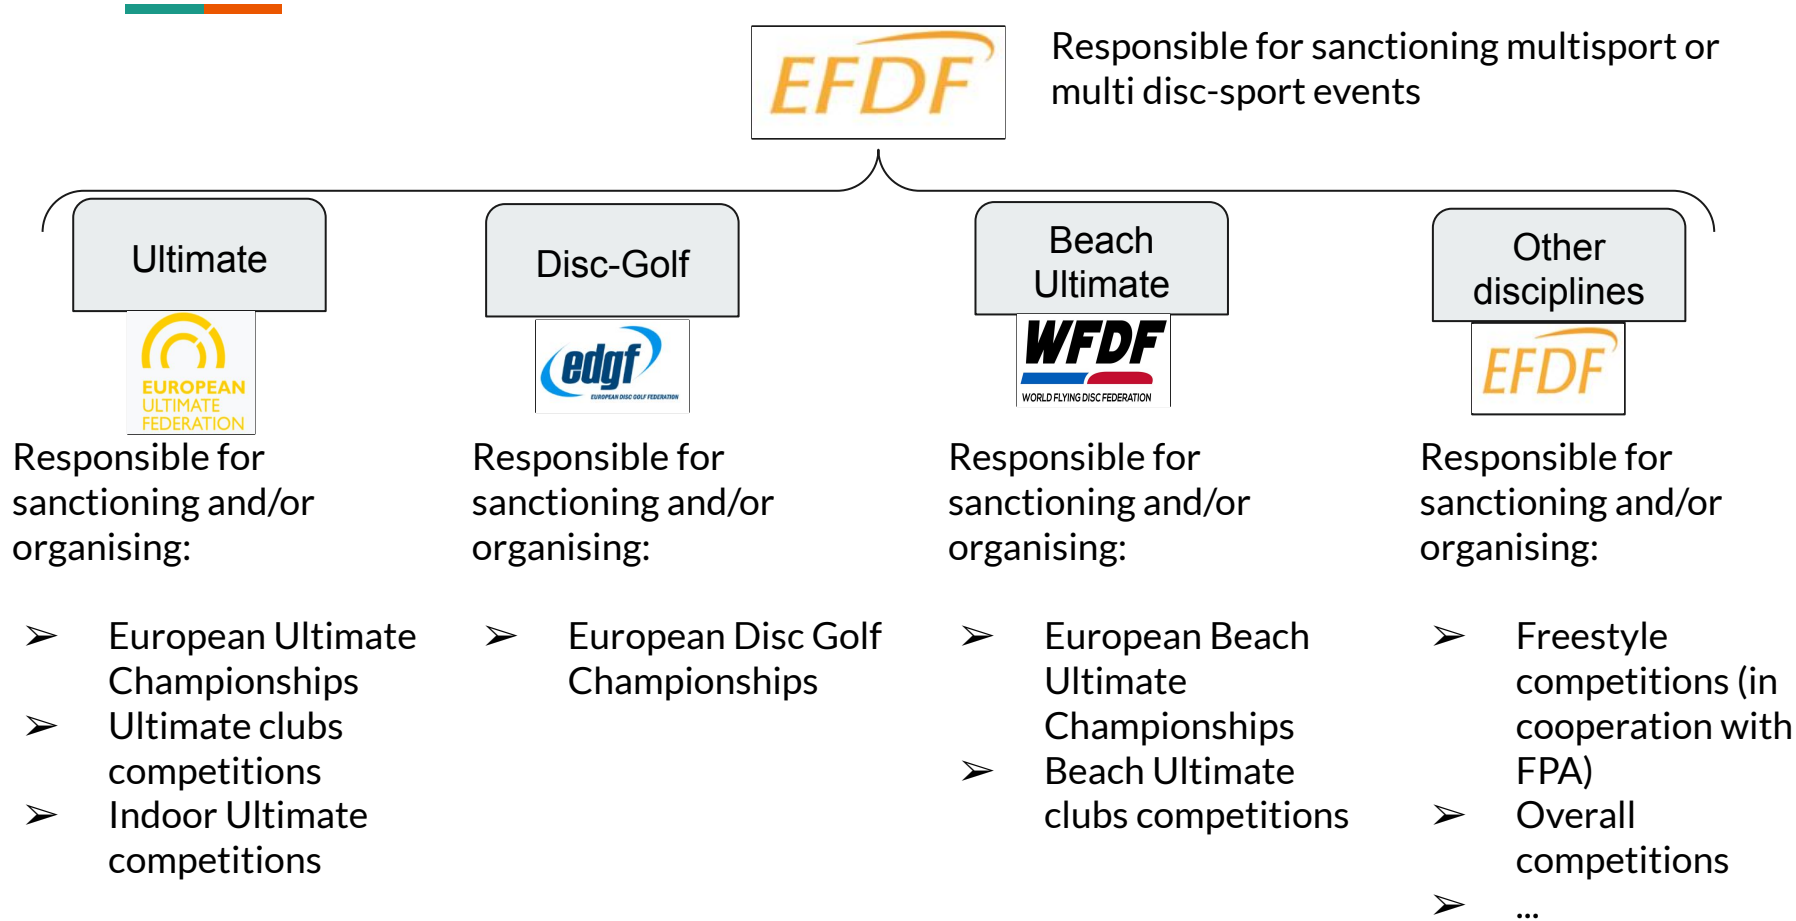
EFDF

Responsible for sanctioning multisport or multi disc-sport events

Ultimate

EUROPEAN ULTIMATE FEDERATION

Responsible for sanctioning and/or organising:

➢ European Ultimate Championships
➢ Ultimate clubs competitions
➢ Indoor Ultimate competitions

Disc-Golf

edgf
EUROPEAN DISC GOLF FEDERATION

Responsible for sanctioning and/or organising:

➢ European Disc Golf Championships

Beach Ultimate

WFDF
WORLD FLYING DISC FEDERATION

Responsible for sanctioning and/or organising:

➢ European Beach Ultimate Championships
➢ Beach Ultimate clubs competitions

Other disciplines

EFDF

Responsible for sanctioning and/or organising:

➢ Freestyle competitions (in cooperation with FPA)
➢ Overall competitions
➢ ...